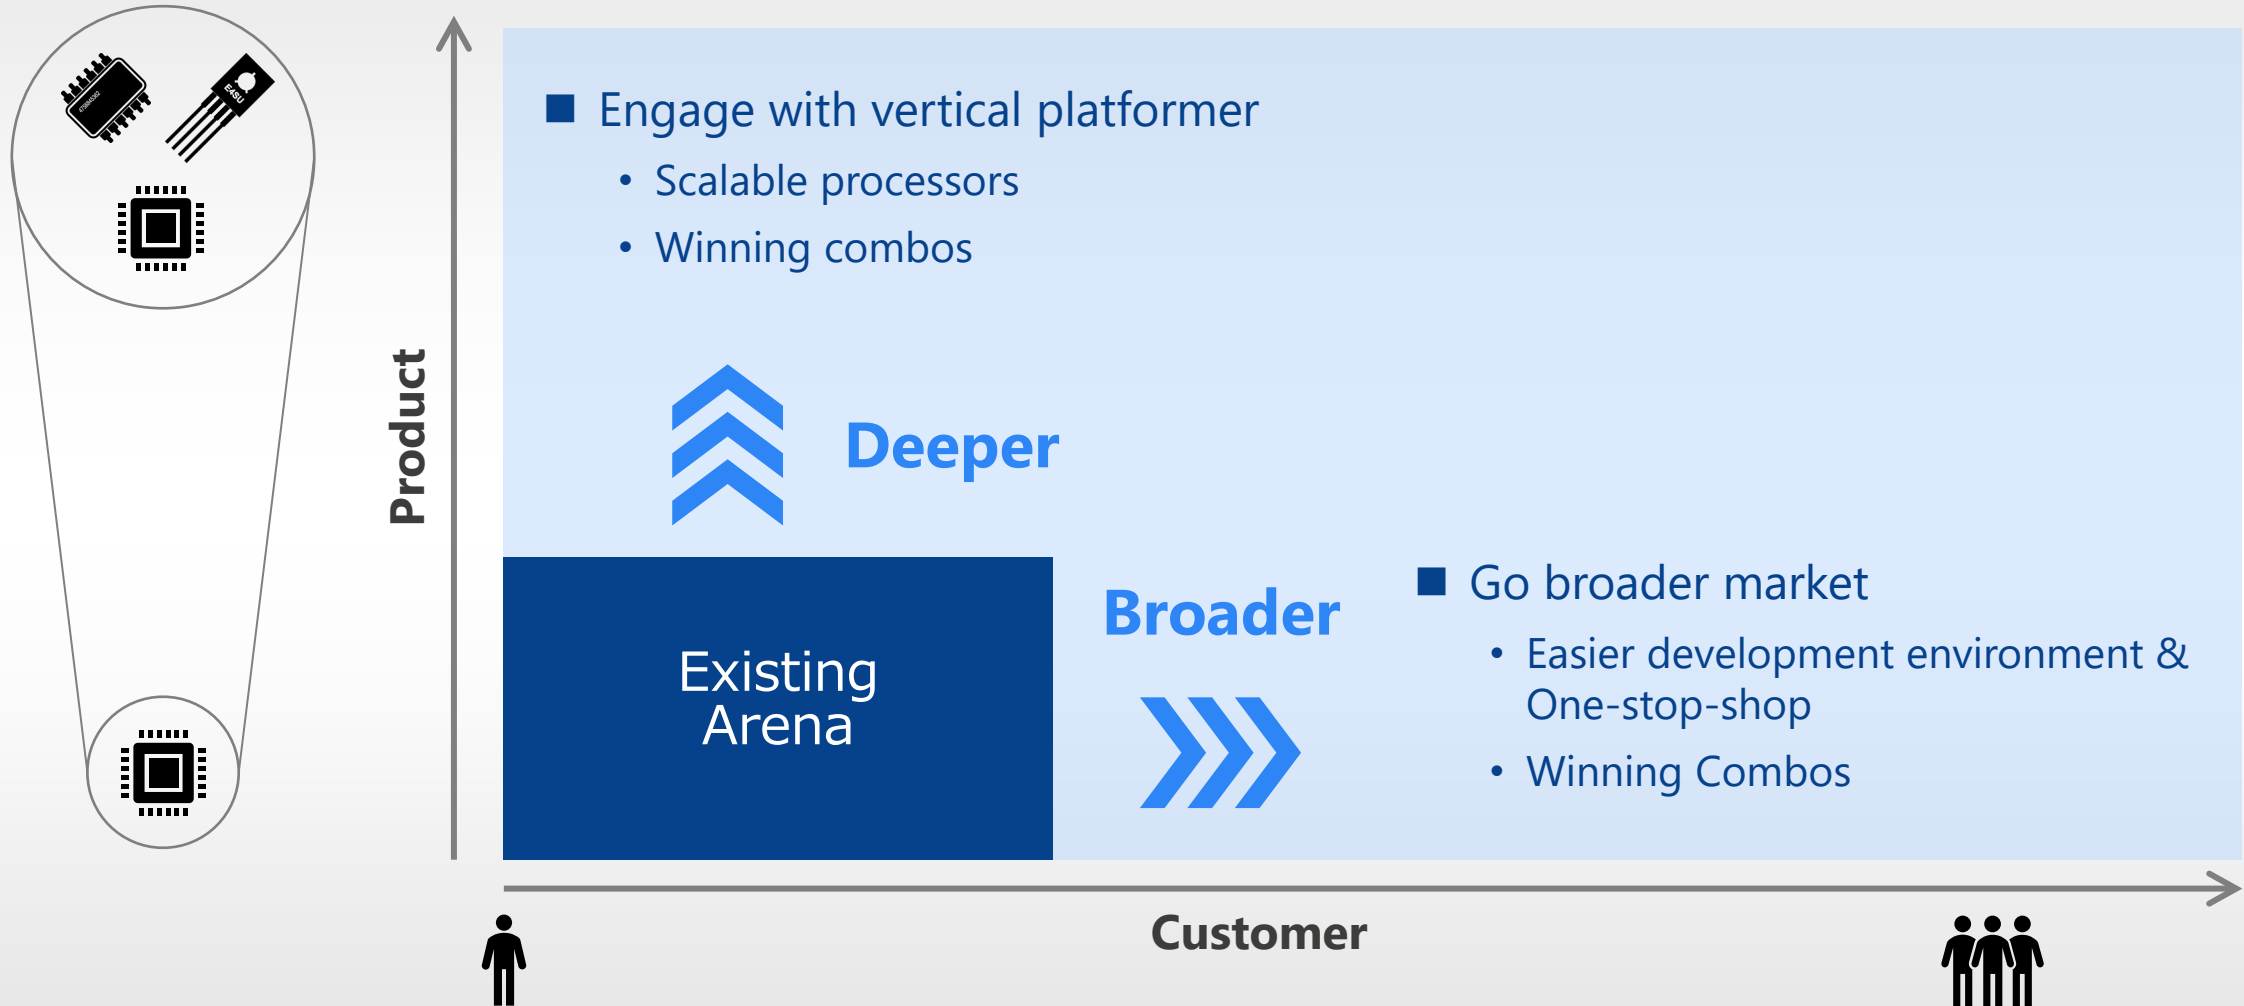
Product

■ Engage with vertical platformer
• Scalable processors
• Winning combos

Deeper

Existing Arena

Broader

■ Go broader market
• Easier development environment & One-stop-shop
• Winning Combos

Customer